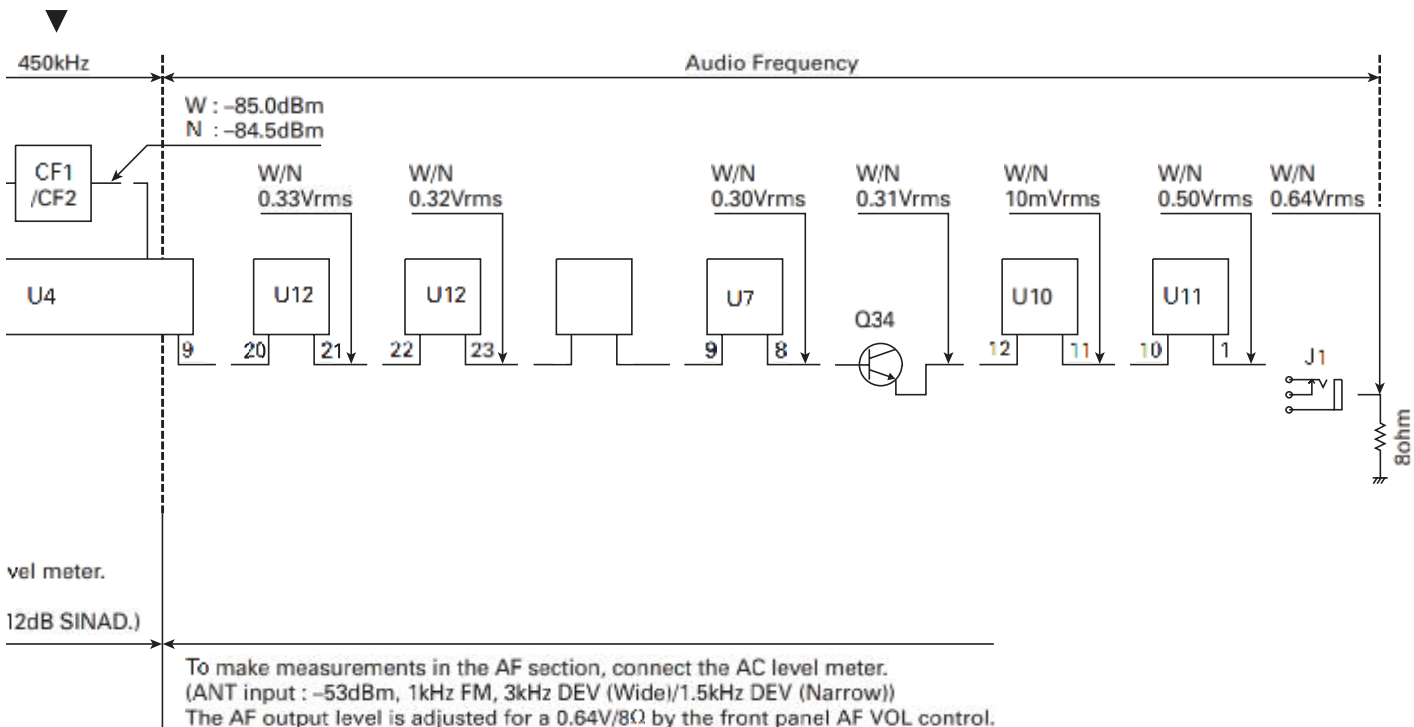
450kHz

Audio Frequency

W : –85.0dBm
N : –84.5dBm

CF1 /CF2

W/N 0.33Vrms

W/N 0.32Vrms

W/N 0.30Vrms

W/N 0.31Vrms

W/N 10mVrms

W/N 0.50Vrms

W/N 0.64Vrms

U4

U12

U12

U7

Q34

U10

U11

9

20

21

22

23

9

8

12

11

10

1

J1

8ohm

vel meter.

12dB SINAD.)

To make measurements in the AF section, connect the AC level meter.
(ANT input : –53dBm, 1kHz FM, 3kHz DEV (Wide)/1.5kHz DEV (Narrow))
The AF output level is adjusted for a 0.64V/8Ω by the front panel AF VOL control.